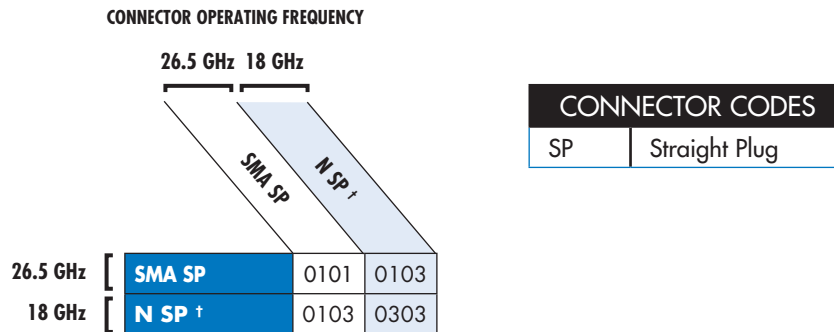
CONNECTOR OPERATING FREQUENCY

26.5 GHz 18 GHz

SMA SP

N SP †

| CONNECTOR CODES | |
|---|---|
| SP | Straight Plug |

| | | SMA SP | N SP † |
|---|---|---|---|
| 26.5 GHz | SMA SP | 0101 | 0103 |
| 18 GHz | N SP † | 0103 | 0303 |